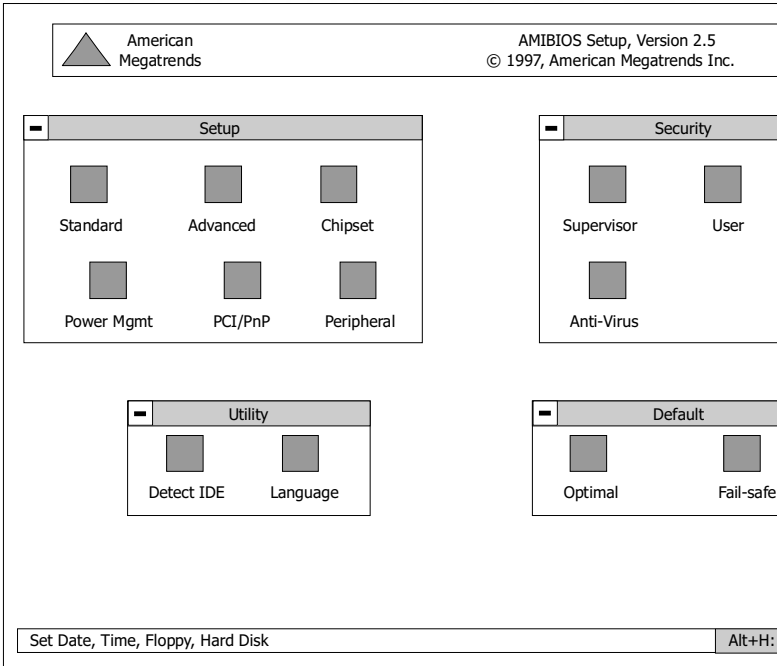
American
Megatrends

AMIBIOS Setup, Version 2.5
© 1997, American Megatrends Inc.

Setup

Standard

Advanced

Chipset

Power Mgmt

PCI/PnP

Peripheral

Security

Supervisor

User

Anti-Virus

Utility

Detect IDE

Language

Default

Optimal

Fail-safe

Set Date, Time, Floppy, Hard Disk

Alt+H: